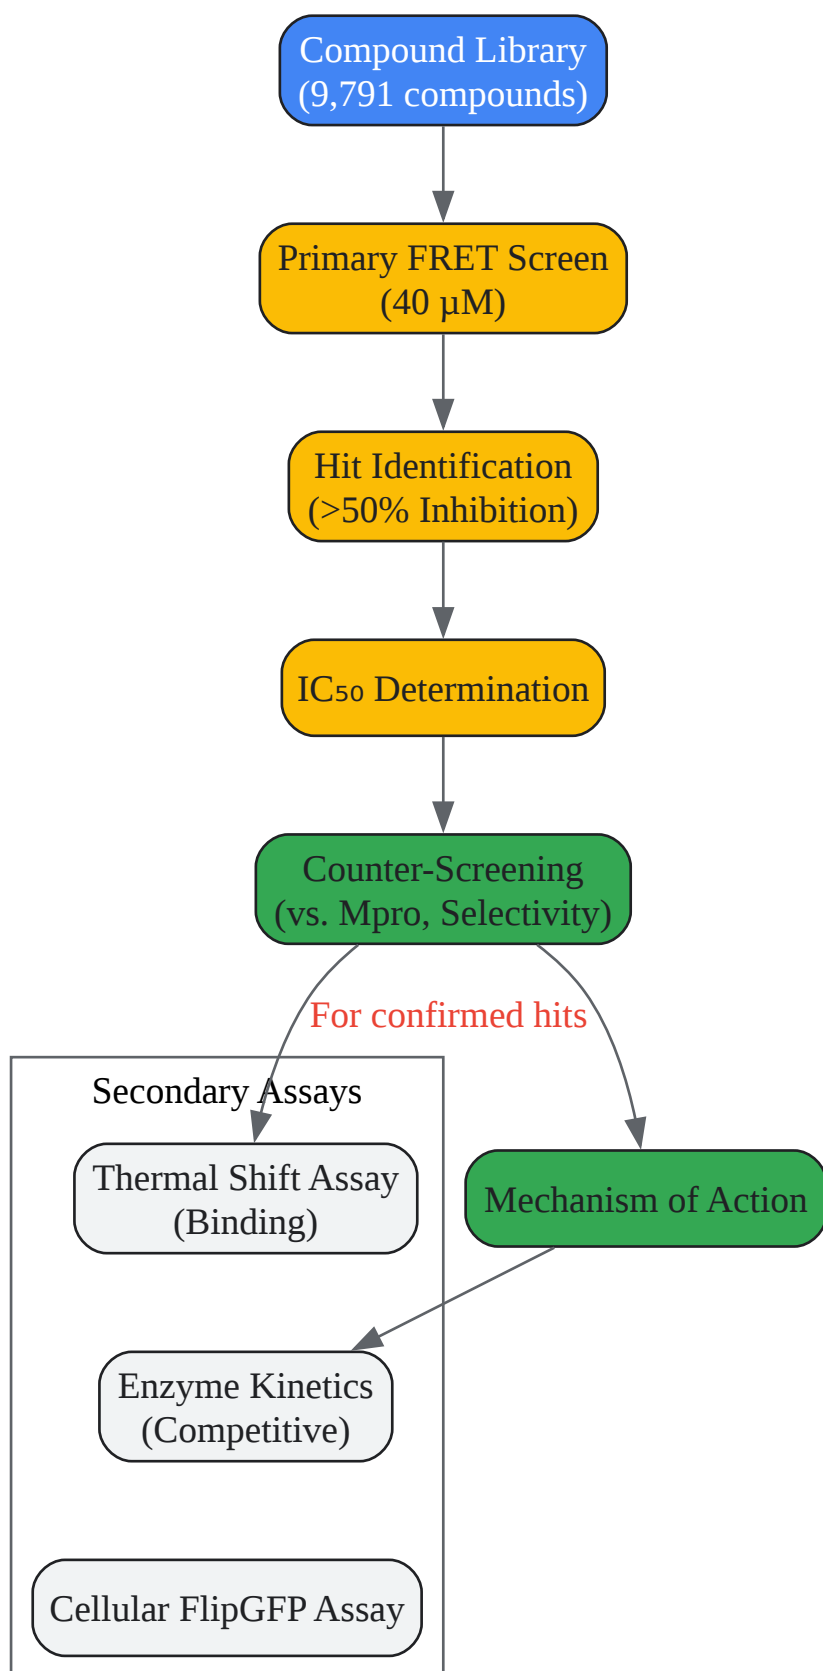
Compound Library
(9,791 compounds)

Primary FRET Screen
(40 µM)

Hit Identification
(>50% Inhibition)

IC₅₀ Determination

Counter-Screening
(vs. Mpro, Selectivity)

For confirmed hits

Secondary Assays

Thermal Shift Assay
(Binding)

Mechanism of Action

Enzyme Kinetics
(Competitive)

Cellular FlipGFP Assay